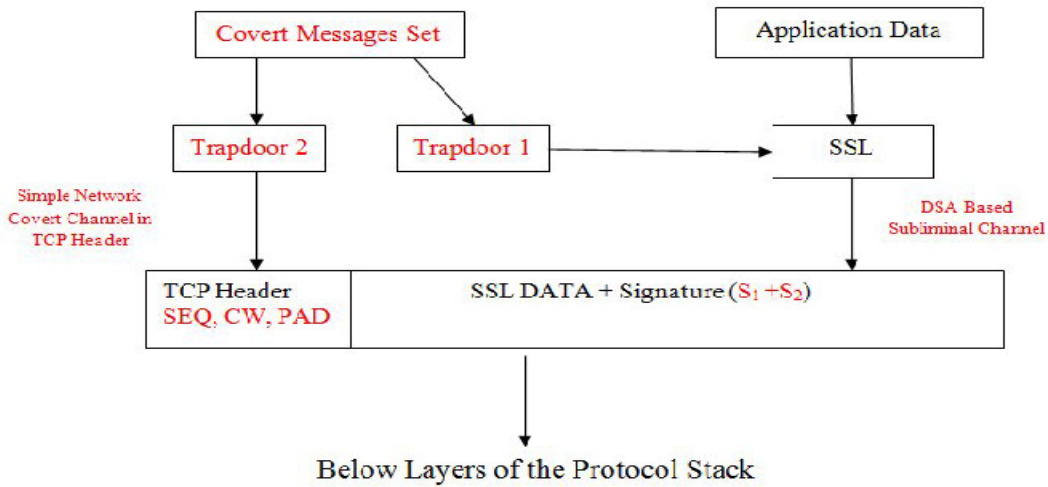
Covert Messages Set

Application Data

Trapdoor 2

Trapdoor 1

SSL

Simple Network Covert Channel in TCP Header

DSA Based Subliminal Channel

TCP Header
SEQ, CW, PAD

SSL DATA + Signature ($S_1 + S_2$)

Below Layers of the Protocol Stack